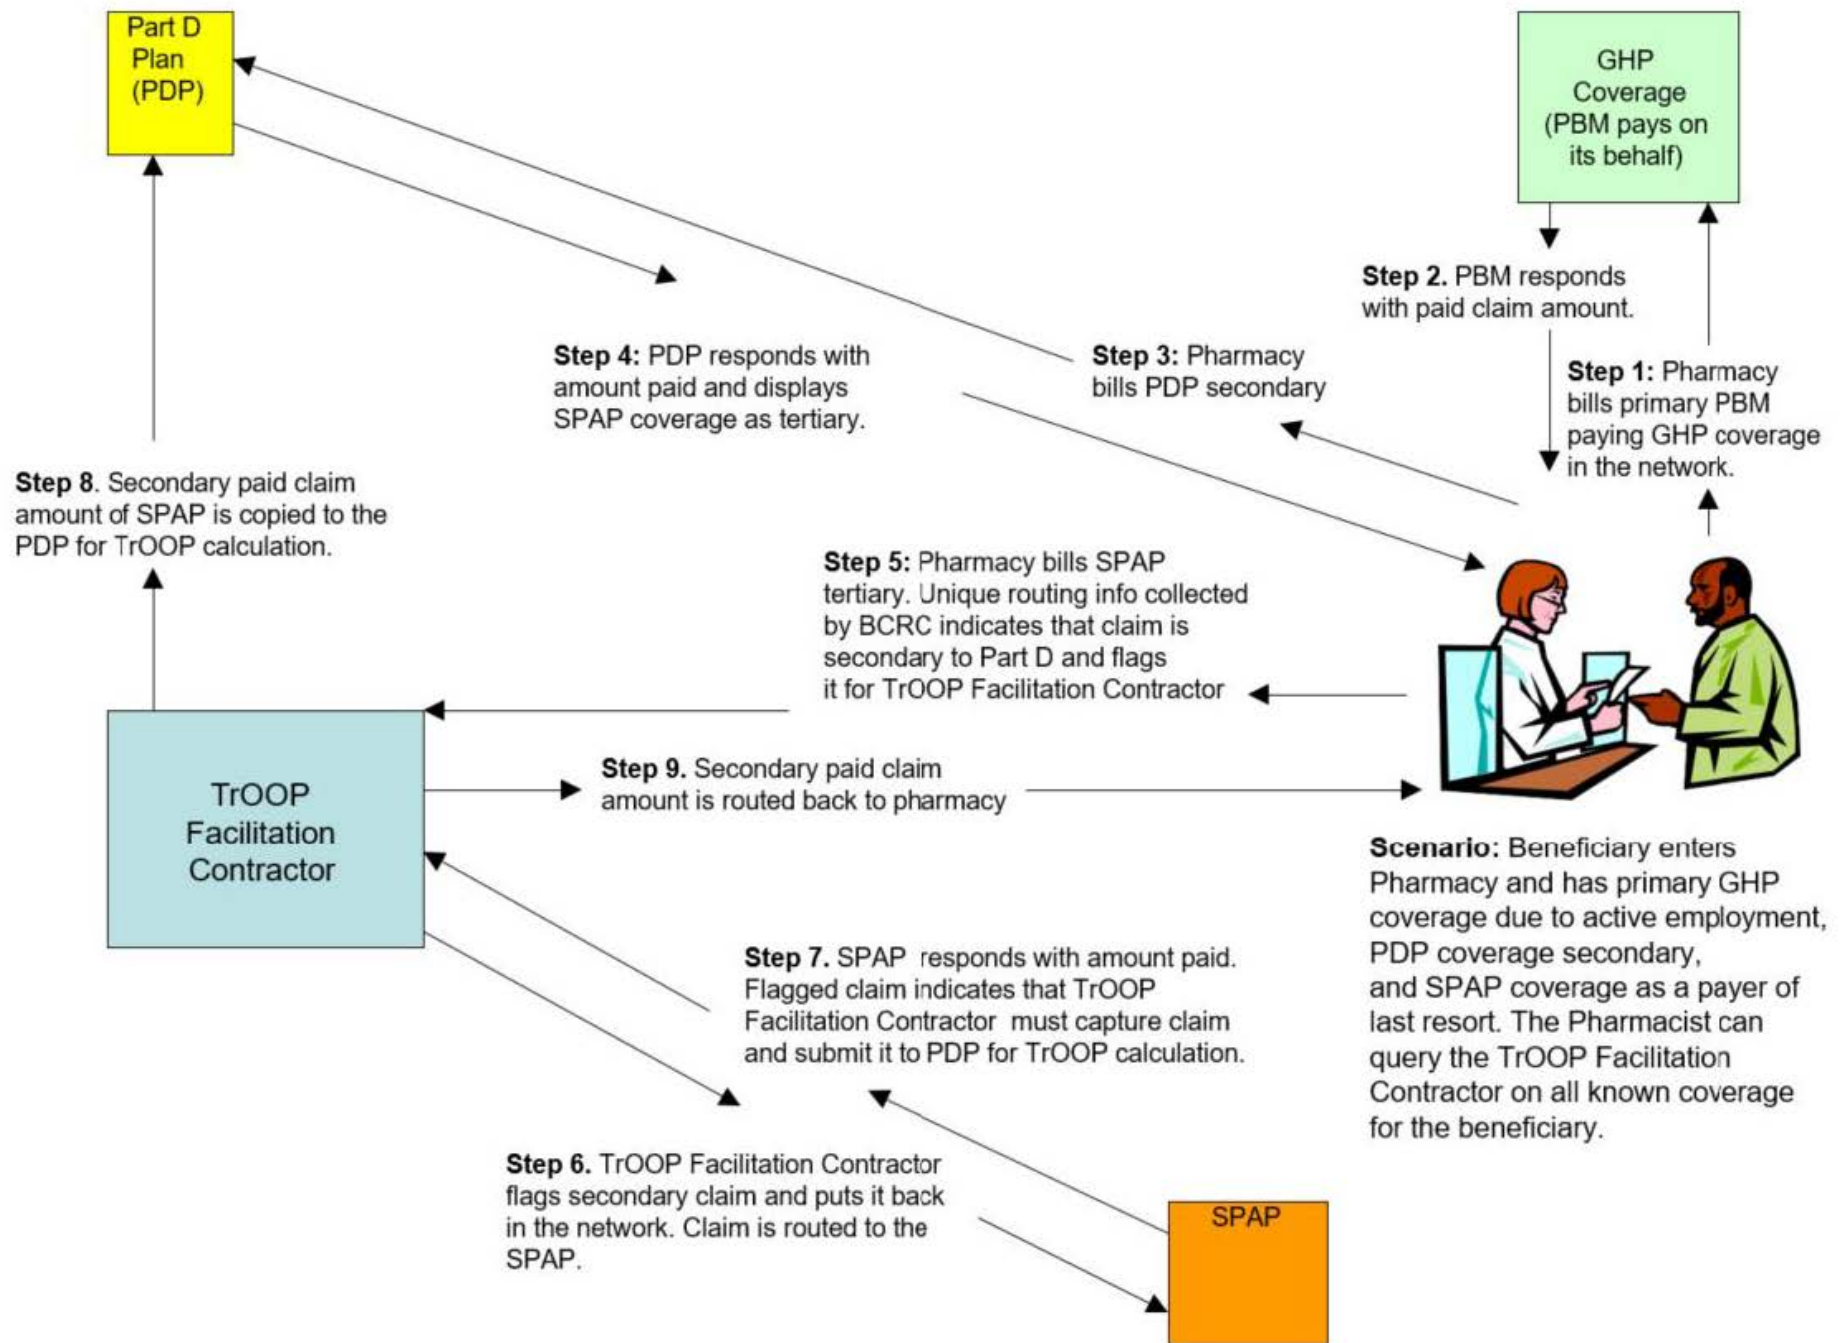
Part D Plan (PDP)

GHP Coverage (PBM pays on its behalf)

Step 2. PBM responds with paid claim amount.

Step 4: PDP responds with amount paid and displays SPAP coverage as tertiary.

Step 3: Pharmacy bills PDP secondary

Step 1: Pharmacy bills primary PBM paying GHP coverage in the network.

Step 8. Secondary paid claim amount of SPAP is copied to the PDP for TrOOP calculation.

Step 5: Pharmacy bills SPAP tertiary. Unique routing info collected by BCRC indicates that claim is secondary to Part D and flags it for TrOOP Facilitation Contractor

TrOOP Facilitation Contractor

Step 9. Secondary paid claim amount is routed back to pharmacy

Scenario: Beneficiary enters Pharmacy and has primary GHP coverage due to active employment, PDP coverage secondary, and SPAP coverage as a payer of last resort. The Pharmacist can query the TrOOP Facilitation Contractor on all known coverage for the beneficiary.

Step 7. SPAP responds with amount paid. Flagged claim indicates that TrOOP Facilitation Contractor must capture claim and submit it to PDP for TrOOP calculation.

Step 6. TrOOP Facilitation Contractor flags secondary claim and puts it back in the network. Claim is routed to the SPAP.

SPAP